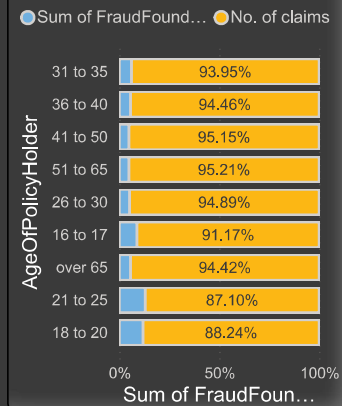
Sum of FraudFound... No. of claims

AgeOfPolicyHolder

31 to 35 93.95%
36 to 40 94.46%
41 to 50 95.15%
51 to 65 95.21%
26 to 30 94.89%
16 to 17 91.17%
over 65 94.42%
21 to 25 87.10%
18 to 20 88.24%

0% 50% 100%

Sum of FraudFoun...